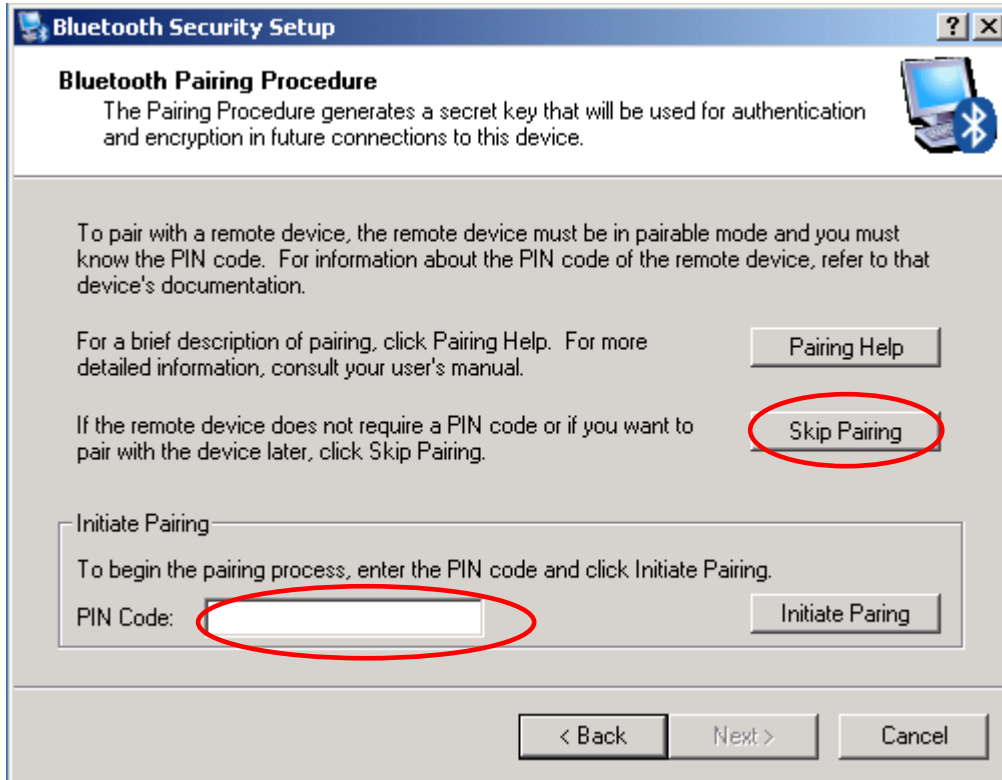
Bluetooth Security Setup

?

Bluetooth Pairing Procedure

The Pairing Procedure generates a secret key that will be used for authentication and encryption in future connections to this device.

To pair with a remote device, the remote device must be in pairable mode and you must know the PIN code. For information about the PIN code of the remote device, refer to that device's documentation.

For a brief description of pairing, click Pairing Help. For more detailed information, consult your user's manual.

Pairing Help

If the remote device does not require a PIN code or if you want to pair with the device later, click Skip Pairing.

Skip Pairing

Initiate Pairing

To begin the pairing process, enter the PIN code and click Initiate Pairing.

PIN Code:

Initiate Paring

< Back

Next >

Cancel